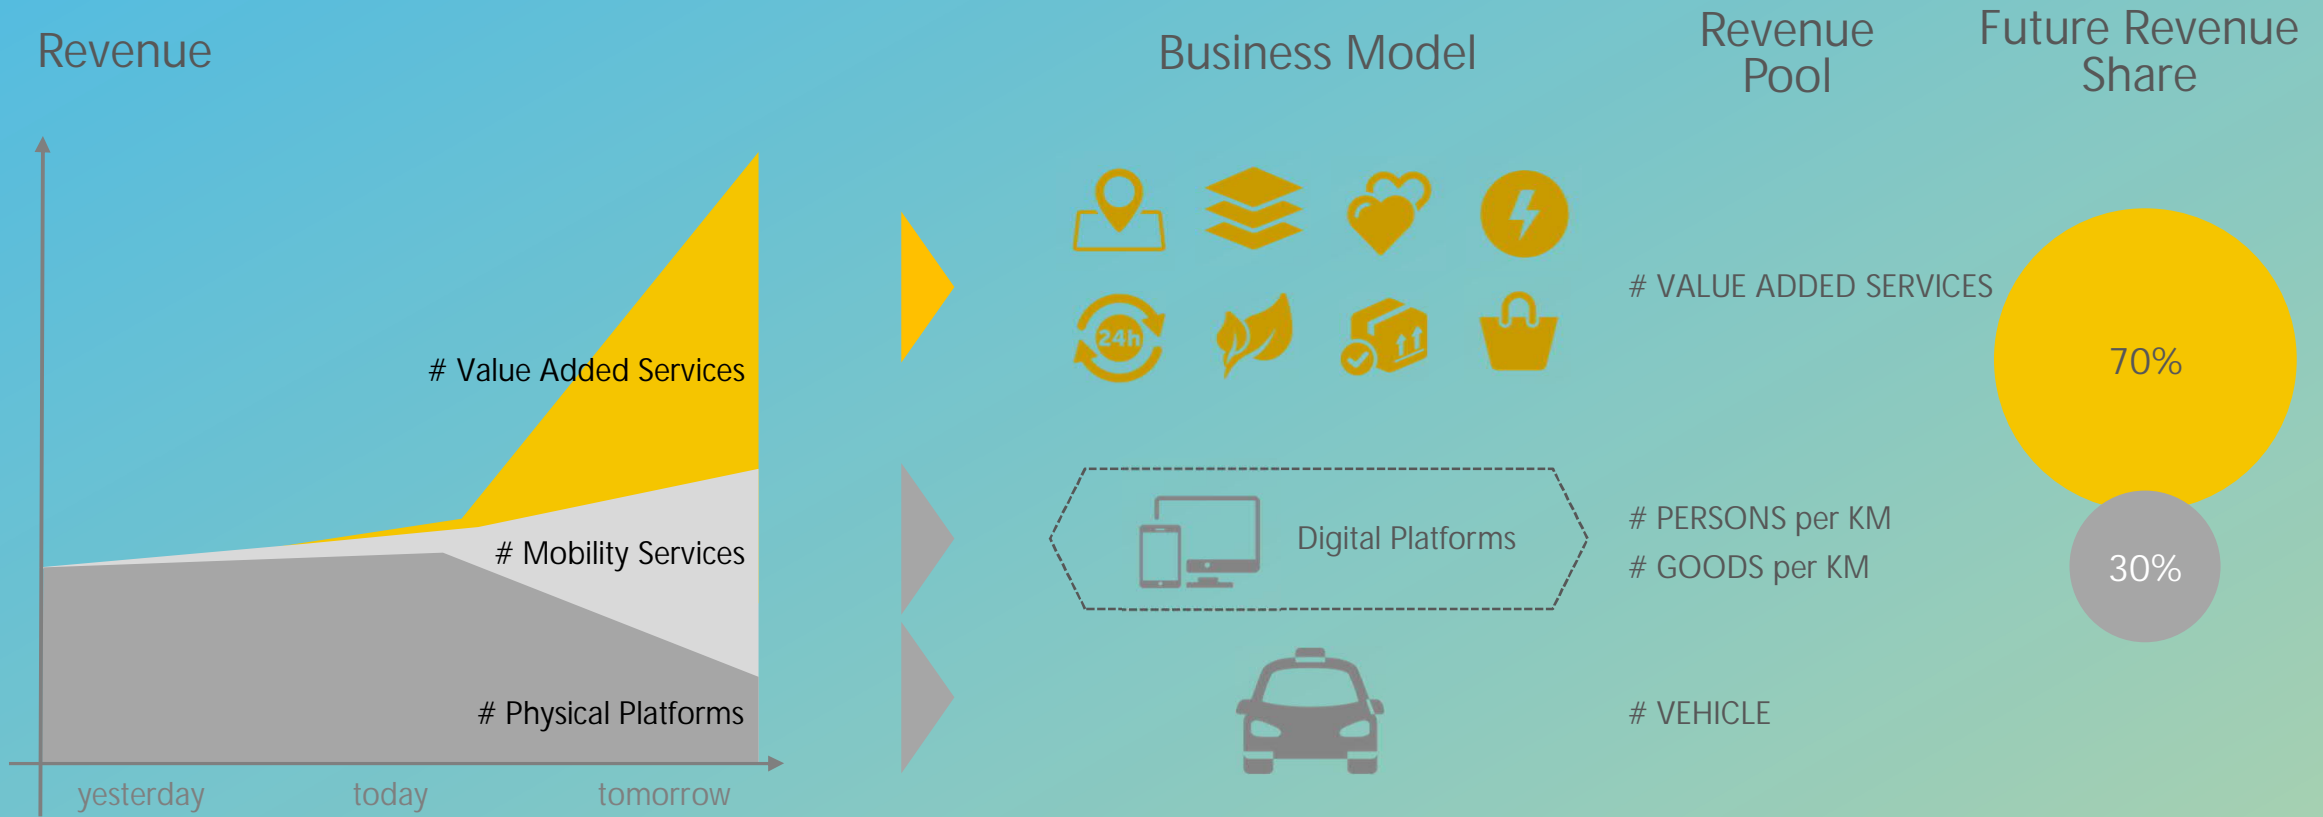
Revenue

# Value Added Services

# Mobility Services

# Physical Platforms

yesterday today tomorrow

Business Model

24h

Digital Platforms

Revenue Pool

# VALUE ADDED SERVICES

# PERSONS per KM

# GOODS per KM

# VEHICLE

Future Revenue Share

70%

30%